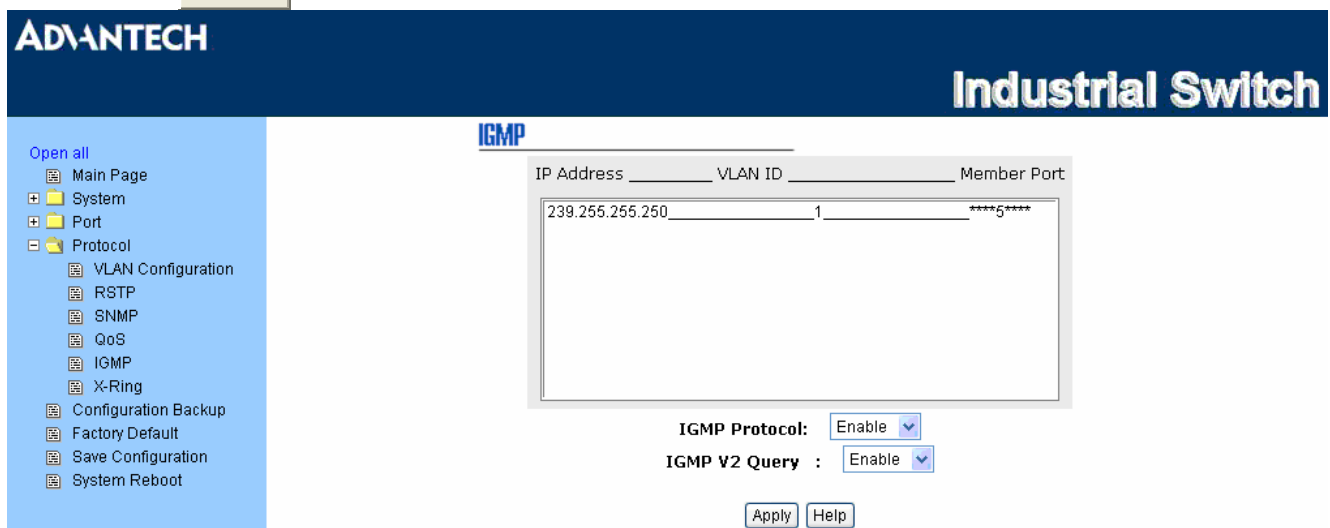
ADVANTECH

Industrial Switch

Open all
Main Page
System
Port
Protocol
VLAN Configuration
RSTP
SNMP
QoS
IGMP
X-Ring
Configuration Backup
Factory Default
Save Configuration
System Reboot

IGMP

IP Address ________ VLAN ID ________________ Member Port

239.255.255.250_______________1_______________****5****

IGMP Protocol: Enable

IGMP V2 Query : Enable

Apply Help